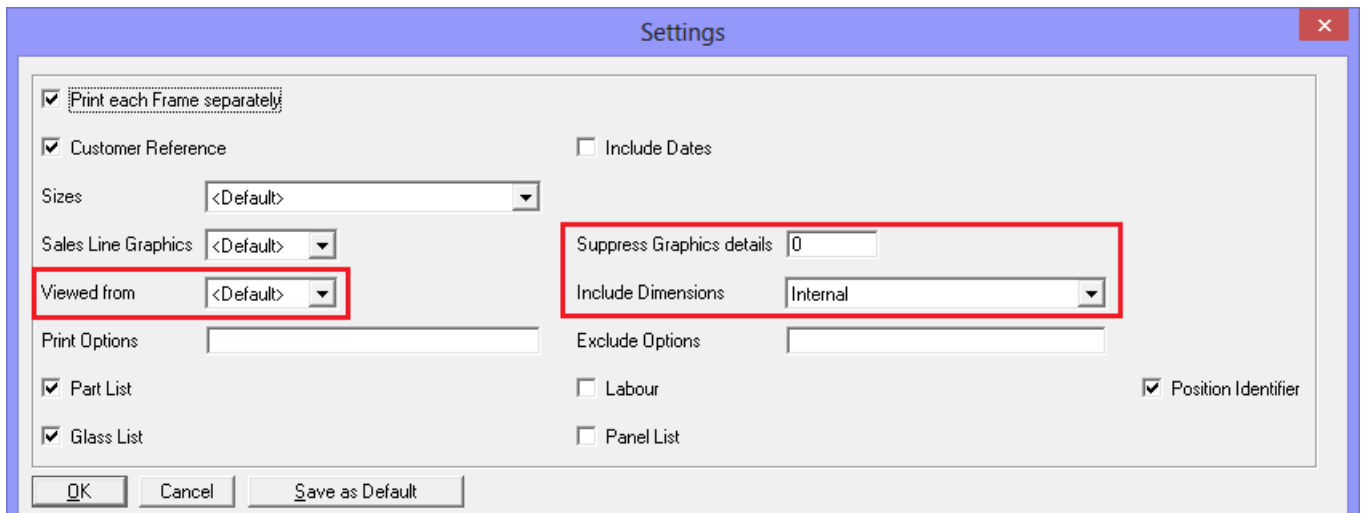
Settings

Print each Frame separately

Customer Reference

Include Dates

Sizes <Default>

Sales Line Graphics <Default>

Suppress Graphics details 0

Viewed from <Default>

Include Dimensions Internal

Print Options

Exclude Options

Part List

Labour

Position Identifier

Glass List

Panel List

OK Cancel Save as Default